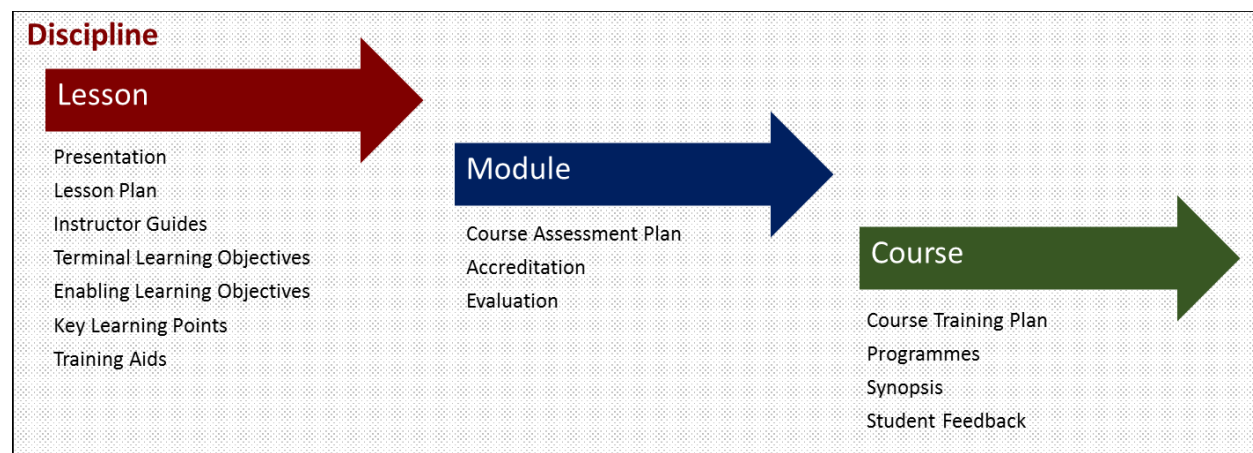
Discipline

Lesson

Presentation
Lesson Plan
Instructor Guides
Terminal Learning Objectives
Enabling Learning Objectives
Key Learning Points
Training Aids

Module

Course Assessment Plan
Accreditation
Evaluation

Course

Course Training Plan
Programmes
Synopsis
Student Feedback